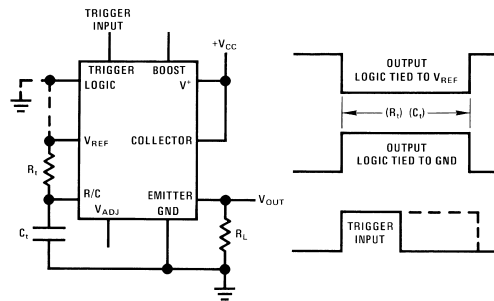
TRIGGER INPUT

$+V_{CC}$

TRIGGER LOGIC

BOOST

$V^+$

$V_{REF}$

COLLECTOR

$R_t$

R/C

EMITTER

$V_{OUT}$

$V_{ADJ}$

GND

$C_t$

$R_L$

OUTPUT
LOGIC TIED TO $V_{REF}$

$(R_t)$ $(C_t)$

OUTPUT
LOGIC TIED TO GND

TRIGGER INPUT